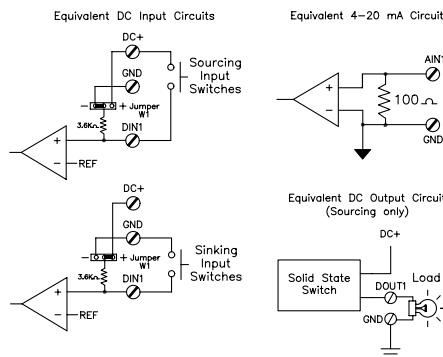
Equivalent DC Input Circuits

DC+

GND

Sourcing Input Switches

+ Jumper W1

3.6KΩ

DIN1

+

−

REF

DC+

GND

+ Jumper W1

Sinking Input Switches

3.6KΩ

DIN1

+

−

REF

Equivalent 4−20 mA Circuit

AIN

+

−

100Ω

GND

Equivalent DC Output Circuit (Sourcing only)

DC+

Solid State Switch

DOUT1

Load

GND